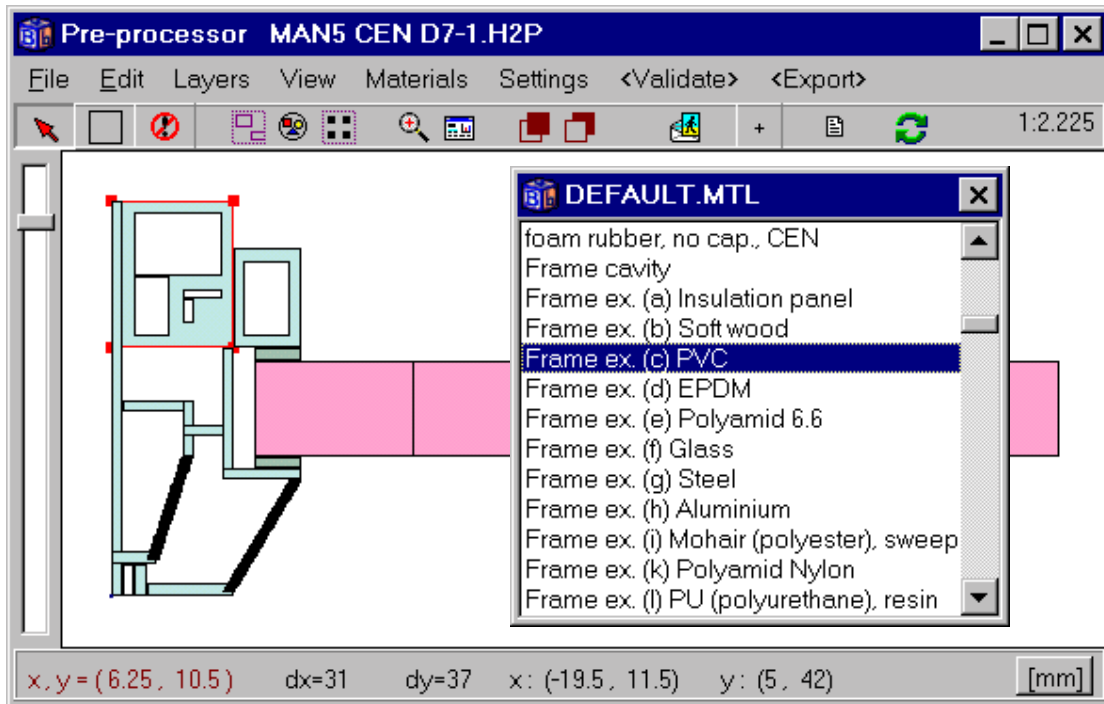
Pre-processor MAN5 CEN D7-1.H2P

File Edit Layers View Materials Settings <Validate> <Export>

+

1:2.225

DEFAULT.MTL

foam rubber, no cap., CEN
Frame cavity
Frame ex. (a) Insulation panel
Frame ex. (b) Soft wood
Frame ex. (c) PVC
Frame ex. (d) EPDM
Frame ex. (e) Polyamid 6.6
Frame ex. (f) Glass
Frame ex. (g) Steel
Frame ex. (h) Aluminium
Frame ex. (i) Mohair (polyester), sweep
Frame ex. (k) Polyamid Nylon
Frame ex. (l) PU (polyurethane), resin

x, y = (6.25, 10.5) dx=31 dy=37 x: (-19.5, 11.5) y: (5, 42) [mm]